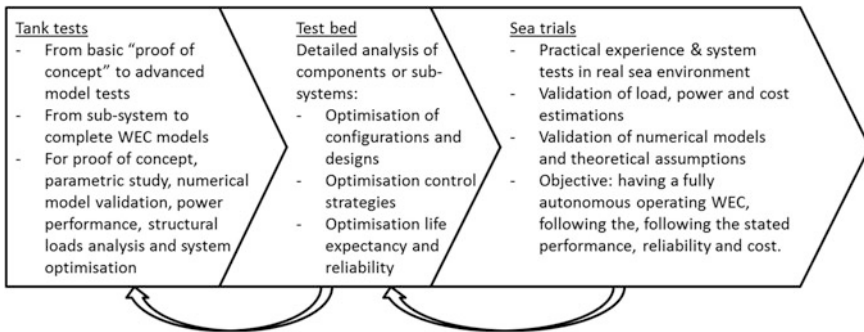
Tank tests
- From basic "proof of concept" to advanced model tests
- From sub-system to complete WEC models
- For proof of concept, parametric study, numerical model validation, power performance, structural loads analysis and system optimisation

Test bed
Detailed analysis of components or sub-systems:
- Optimisation of configurations and designs
- Optimisation control strategies
- Optimisation life expectancy and reliability

Sea trials
- Practical experience & system tests in real sea environment
- Validation of load, power and cost estimations
- Validation of numerical models and theoretical assumptions
- Objective: having a fully autonomous operating WEC, following the, following the stated performance, reliability and cost.